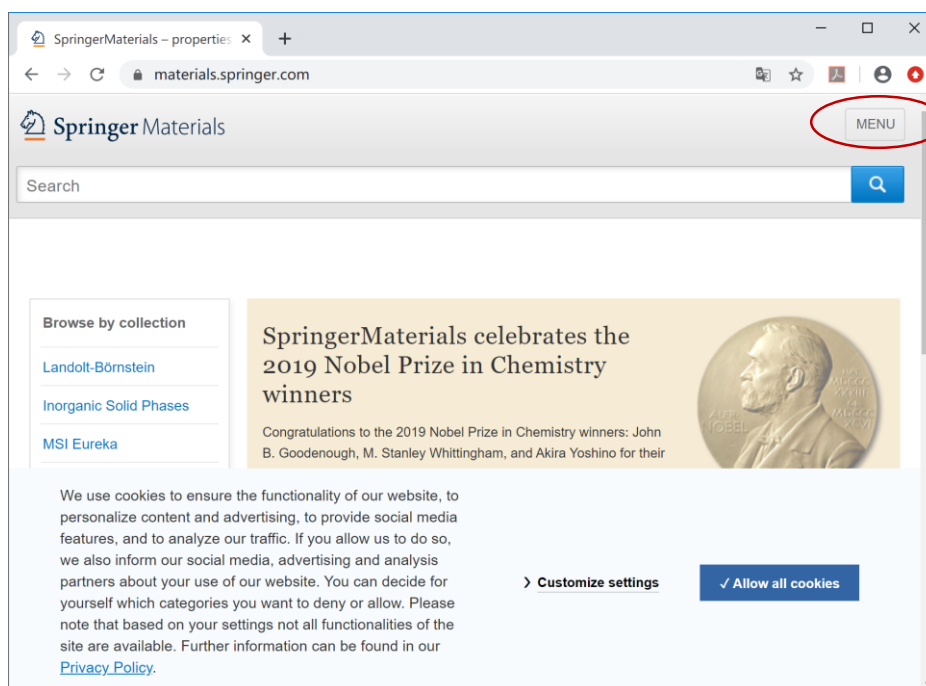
SpringerMaterials – properties ×
+
materials.springer.com

Springer Materials
MENU

Search

Browse by collection
Landolt-Börnstein
Inorganic Solid Phases
MSI Eureka

SpringerMaterials celebrates the 2019 Nobel Prize in Chemistry winners

Congratulations to the 2019 Nobel Prize in Chemistry winners: John B. Goodenough, M. Stanley Whittingham, and Akira Yoshino for their

ALFR. NOBEL

We use cookies to ensure the functionality of our website, to personalize content and advertising, to provide social media features, and to analyze our traffic. If you allow us to do so, we also inform our social media, advertising and analysis partners about your use of our website. You can decide for yourself which categories you want to deny or allow. Please note that based on your settings not all functionalities of the site are available. Further information can be found in our Privacy Policy.

Customize settings
✓ Allow all cookies